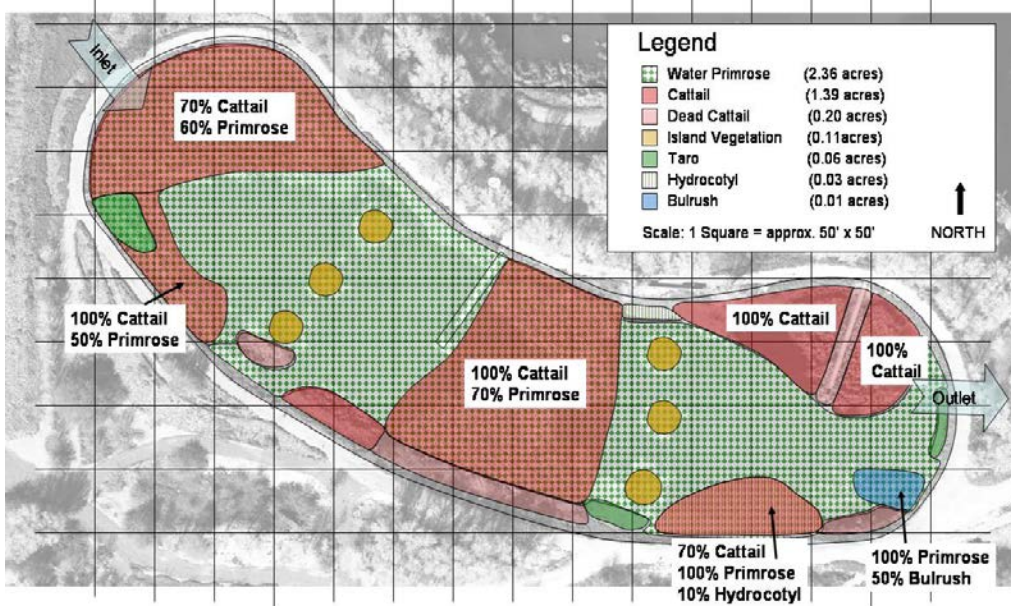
Inlet

70% Cattail
60% Primrose

Legend

| | |
|---|---|
| Water Primrose | (2.36 acres) |
| Cattail | (1.39 acres) |
| Dead Cattail | (0.20 acres) |
| Island Vegetation | (0.11acres) |
| Taro | (0.06 acres) |
| Hydrocotyl | (0.03 acres) |
| Bulrush | (0.01 acres) |

Scale: 1 Square = approx. 50' x 50'

NORTH

100% Cattail
50% Primrose

100% Cattail

100% Cattail
70% Primrose

100%
Cattail

Outlet

70% Cattail
100% Primrose
10% Hydrocotyl

100% Primrose
50% Bulrush